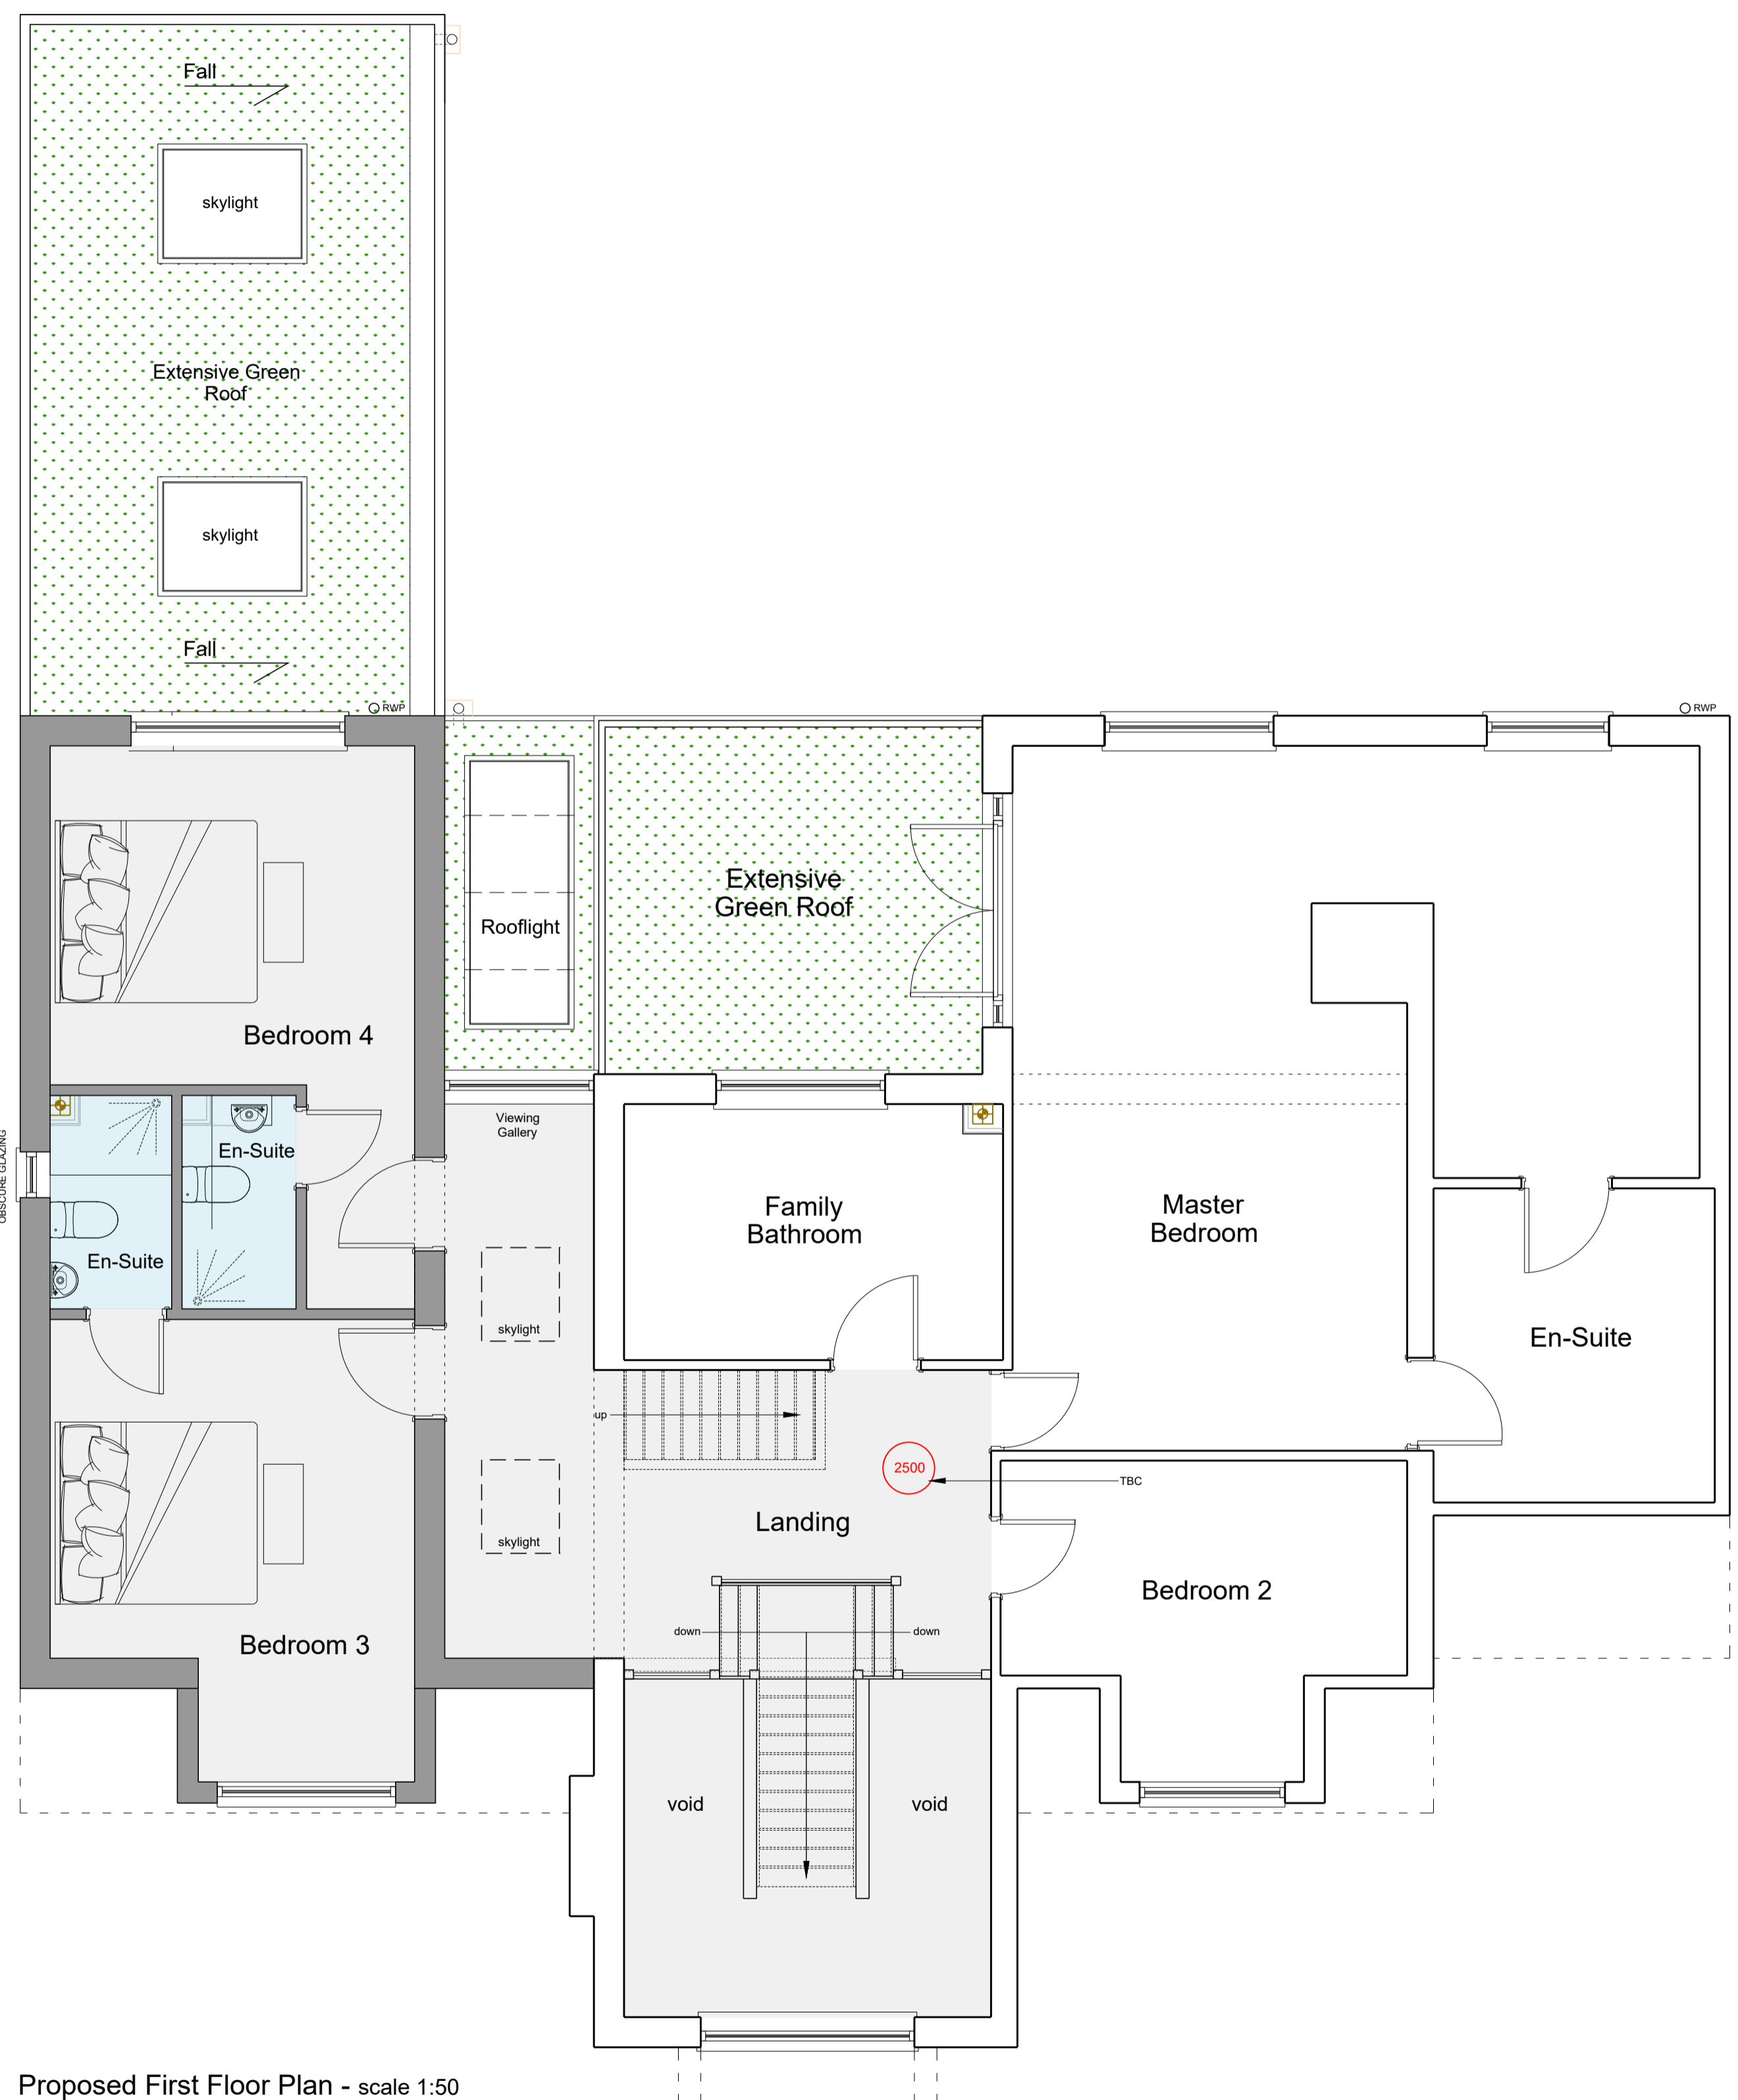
Fall

skylight

Extensive Green Roof

skylight

Fall

RWP

RWP

Rooflight

Extensive Green Roof

Bedroom 4

OBSCURE GLAZING

En-Suite

En-Suite

Viewing Gallery

skylight

skylight

Family Bathroom

Master Bedroom

En-Suite

up

2500

TBC

Landing

Bedroom 2

Bedroom 3

down

down

void

void

Proposed First Floor Plan - scale 1:50